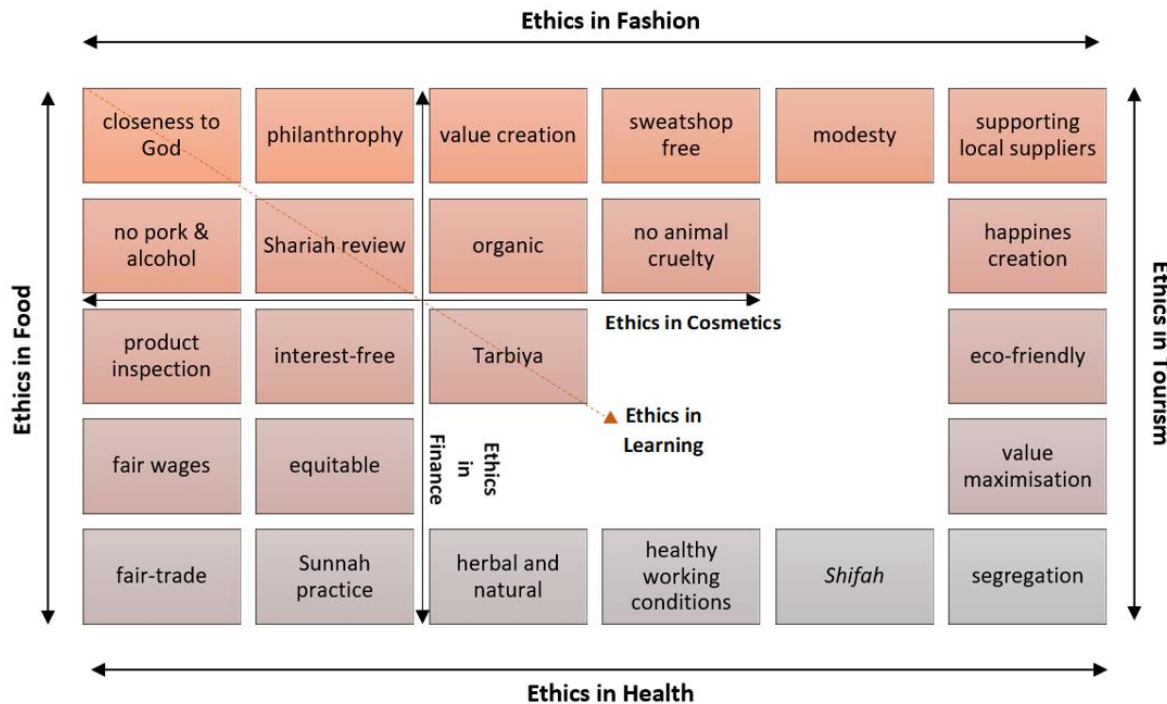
Ethics in Fashion

Ethics in Food

Ethics in Tourism

| closeness to God | philanthrophy | value creation | sweatshop free | modesty | supporting local suppliers |
|---|---|---|---|---|---|
| no pork & alcohol | Shariah review | organic | no animal cruelty | | happines creation |
| product inspection | interest-free | Tarbiya | | | eco-friendly |
| fair wages | equitable | | | | value maximisation |
| fair-trade | Sunnah practice | herbal and natural | healthy working conditions | *Shifah* | segregation |

Ethics in Cosmetics

Ethics in Learning

Ethics in Finance

Ethics in Health